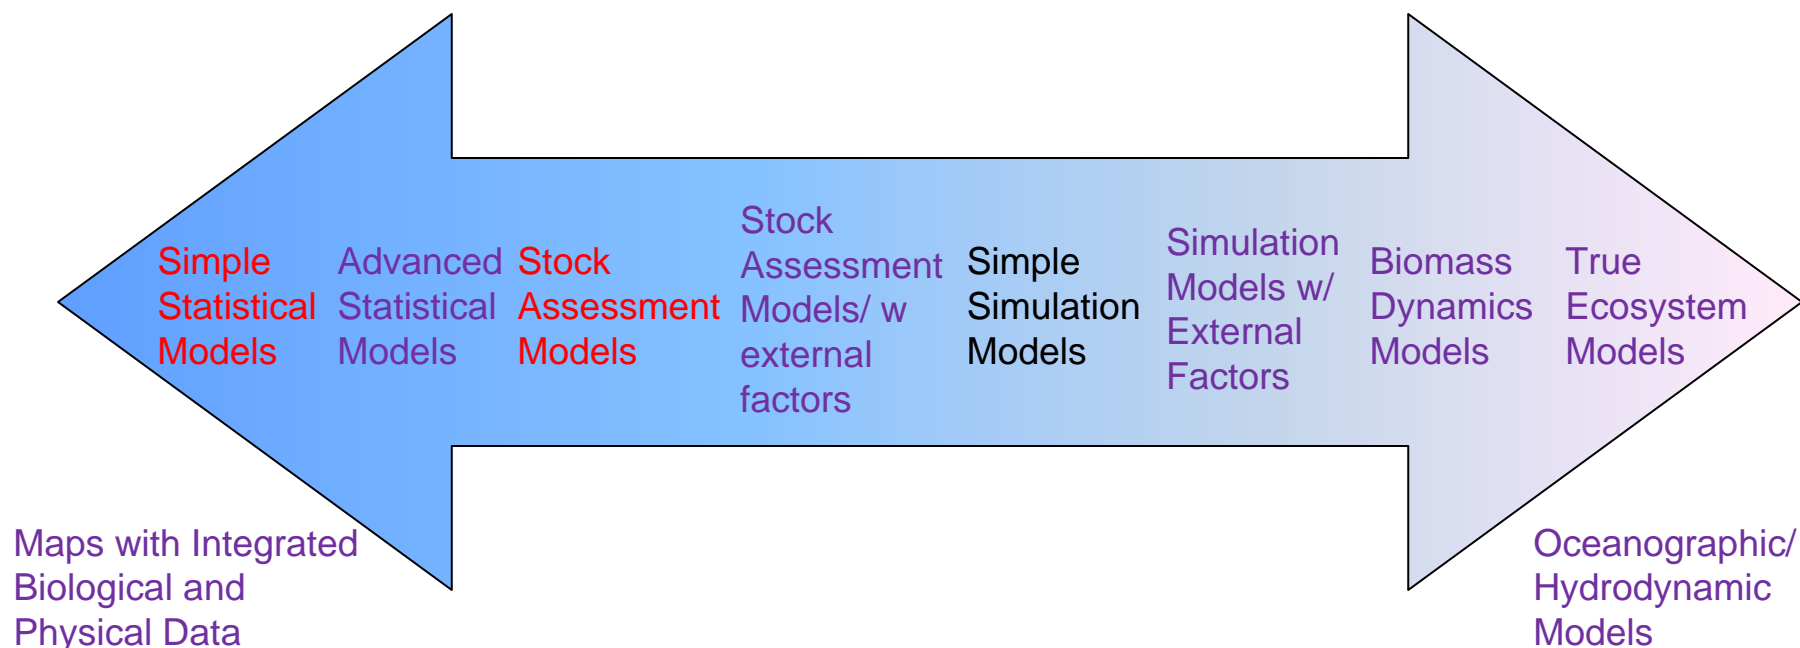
Simple Statistical Models

Advanced Statistical Models

Stock Assessment Models

Stock Assessment Models/ w external factors

Simple Simulation Models

Simulation Models w/ External Factors

Biomass Dynamics Models

True Ecosystem Models

Maps with Integrated Biological and Physical Data

Oceanographic/ Hydrodynamic Models